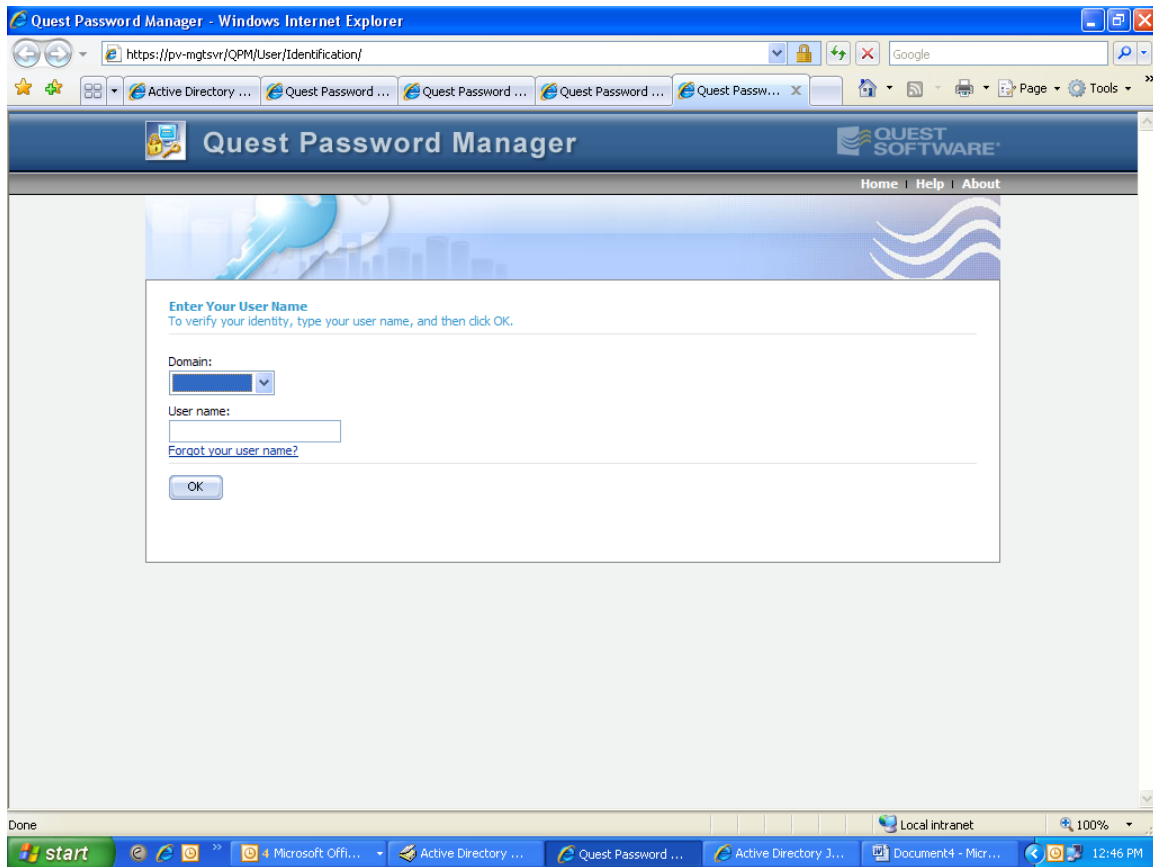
Quest Password Manager - Windows Internet Explorer

https://pv-mgtsvr/QPM/User/Identification/

Google

Active Directory ... | Quest Password ... | Quest Password ... | Quest Password ... | Quest Passw...

Page ▾ Tools ▾

Quest Password Manager

QUEST SOFTWARE

Home | Help | About

Enter Your User Name
To verify your identity, type your user name, and then click OK.

Domain:

User name:

Forgot your user name?

OK

Done

Local intranet

100%

start

4 Microsoft Offi... | Active Directory ... | Quest Password ... | Active Directory J... | Document4 - Micr...

12:46 PM